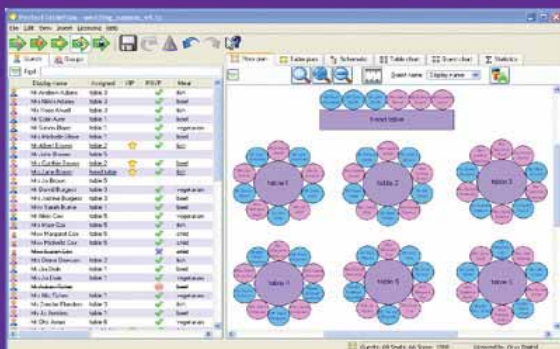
PerfectTablePlan - wedding_names_v4.tp

File Edit View Insert Licensing Help

Guests Groups

Find

| Display name | Assigned | VIP | RSVP | Meal |
|---|---|---|---|---|
| Mr Andrew Adams | table 3 | | ✔ | fish |
| Mrs Nikki Adams | table 3 | | ✔ | beef |
| Mr Peter Atwell | table 4 | | ✔ | fish |
| Mr Colin Aze | table 1 | | ✔ | beef |
| Mr Simon Blyer | table 1 | | ✔ | vegetarian |
| Mrs Michelle Oliver | table 1 | | ✔ | beef |
| Mr Albert Brown | table 2 | | ✔ | fish |
| Mr John Brown | table 5 | | | |
| Mrs Cynthia Brown | table 2 | | ✔ | beef |
| Mrs Jane Brown | head table | | ✔ | fish |
| Mrs Jo Brown | table 5 | | | |
| Mr David Burgess | table 3 | | ✔ | vegetarian |
| Mrs Joanne Burgess | table 3 | | ✔ | beef |
| Mrs Sarah Burne | table 1 | | ✔ | beef |
| Mr Allen Cox | table 5 | | ✔ | vegetarian |
| Mrs Rose Cox | table 5 | | ✔ | fish |
| Miss Margaret Cox | table 5 | | ✔ | beef |
| Miss Michelle Cox | table 5 | | ✔ | fish |
| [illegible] | | | | |
| Mr Steve Duncan | table 2 | | ✔ | fish |
| Mr Jo Dale | table 1 | | ✔ | beef |
| Mr Jo Dale | table 1 | | ✔ | fish |
| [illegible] | | | | beef |
| Mr Nic Fisher | table 7 | | ✔ | vegetarian |
| Mrs Tamsin Flanders | table 7 | | ✔ | beef |
| Mr Jo Jordan | table 7 | | ✔ | fish |
| Mr Otto Jones | table 8 | | ✔ | vegetarian |

Floor plan | Table plan | Schematic | Table chart | Guest chart | Statistics

Guest name: Display name

head table

table 1 | table 2 | table 3 | table 4 | table 5 | table 6

Guests: 68 Seats: 66 Spare: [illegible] Unsaved file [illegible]